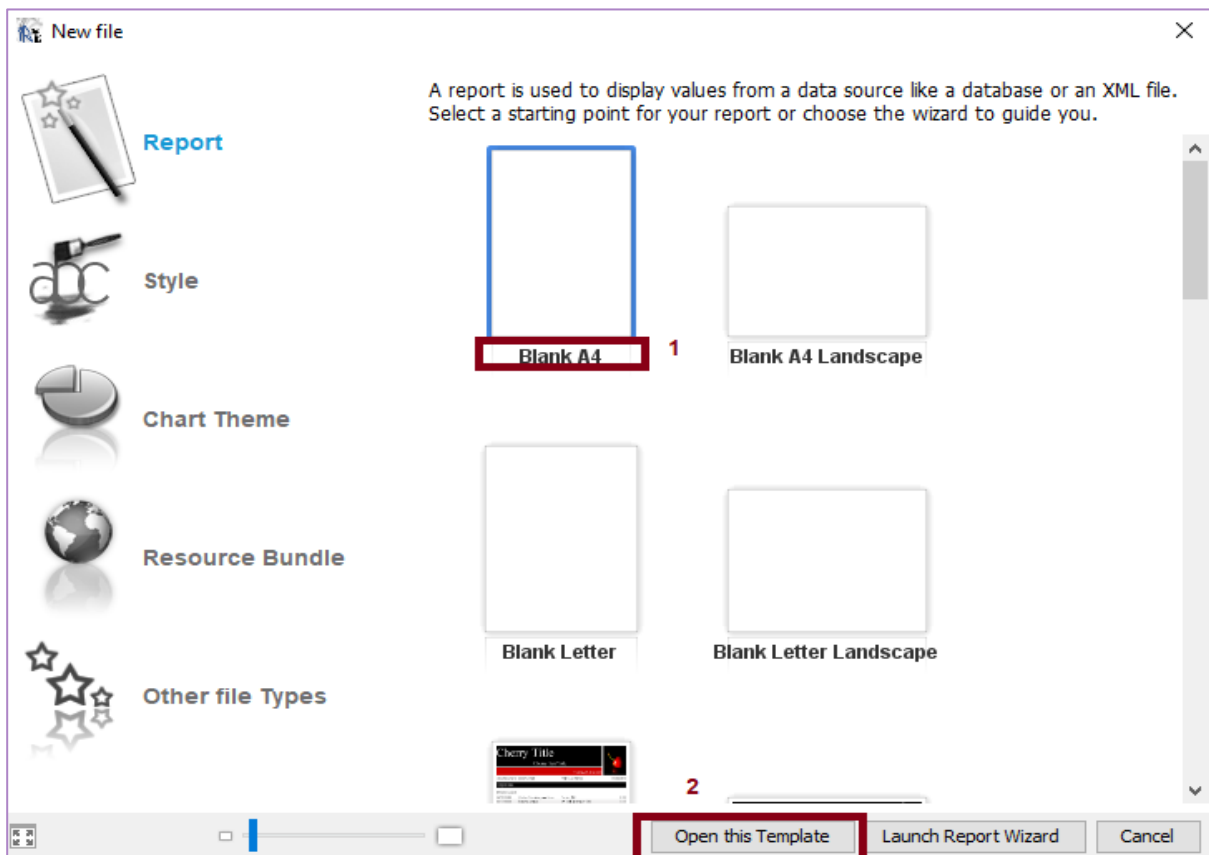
New file

Report

Style

Chart Theme

Resource Bundle

Other file Types

A report is used to display values from a data source like a database or an XML file. Select a starting point for your report or choose the wizard to guide you.

Blank A4

1

Blank A4 Landscape

Blank Letter

Blank Letter Landscape

Cherry Title

2

Open this Template

Launch Report Wizard

Cancel